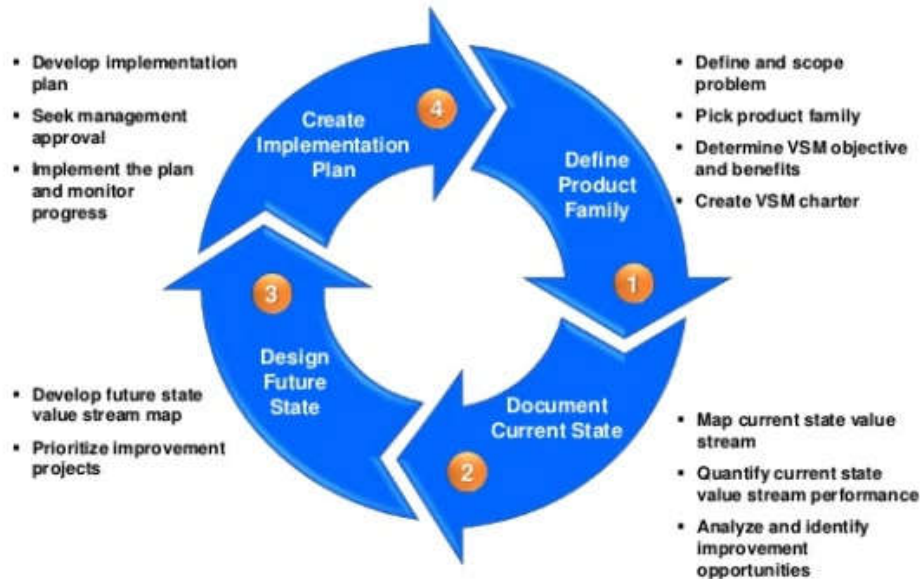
- Develop implementation plan
- Seek management approval
- Implement the plan and monitor progress

Create Implementation Plan
4

- Define and scope problem
- Pick product family
- Determine VSM objective and benefits
- Create VSM charter

Define Product Family
1

3
Design Future State

- Develop future state value stream map
- Prioritize improvement projects

Document Current State
2

- Map current state value stream
- Quantify current state value stream performance
- Analyze and identify improvement opportunities